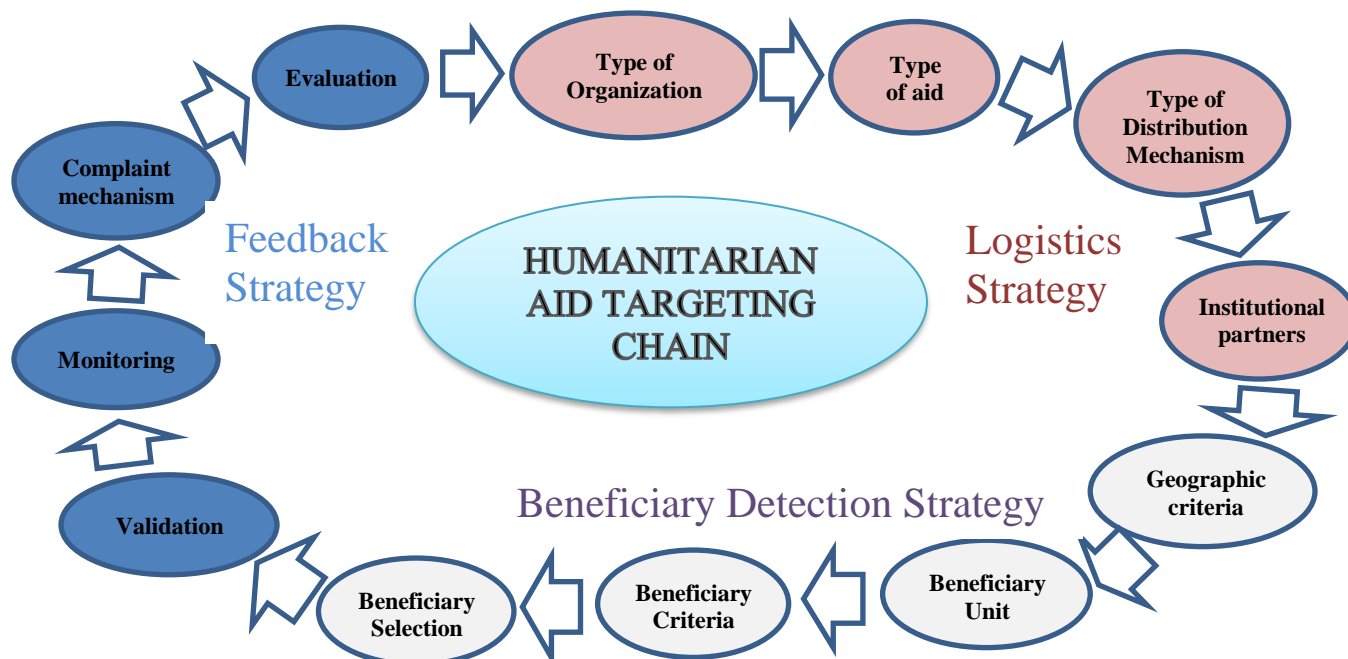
Evaluation

Type of Organization

Type of aid

Type of Distribution Mechanism

Complaint mechanism

Feedback Strategy

HUMANITARIAN AID TARGETING CHAIN

Logistics Strategy

Institutional partners

Monitoring

Geographic criteria

Beneficiary Detection Strategy

Validation

Beneficiary Unit

Beneficiary Criteria

Beneficiary Selection